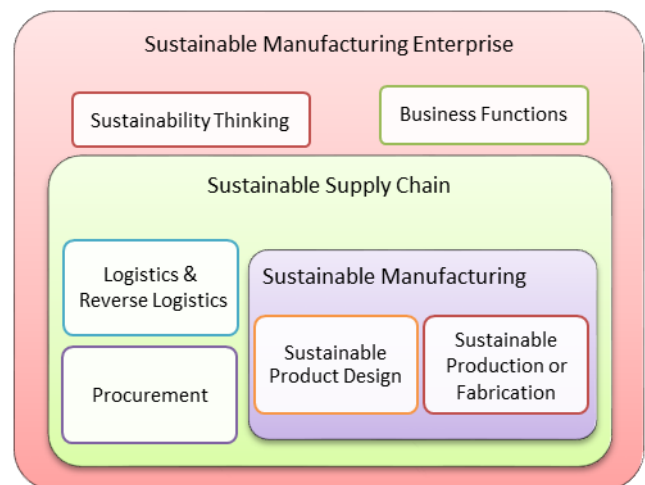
Sustainable Manufacturing Enterprise

Sustainability Thinking

Business Functions

Sustainable Supply Chain

Logistics & Reverse Logistics

Procurement

Sustainable Manufacturing

Sustainable Product Design

Sustainable Production or Fabrication